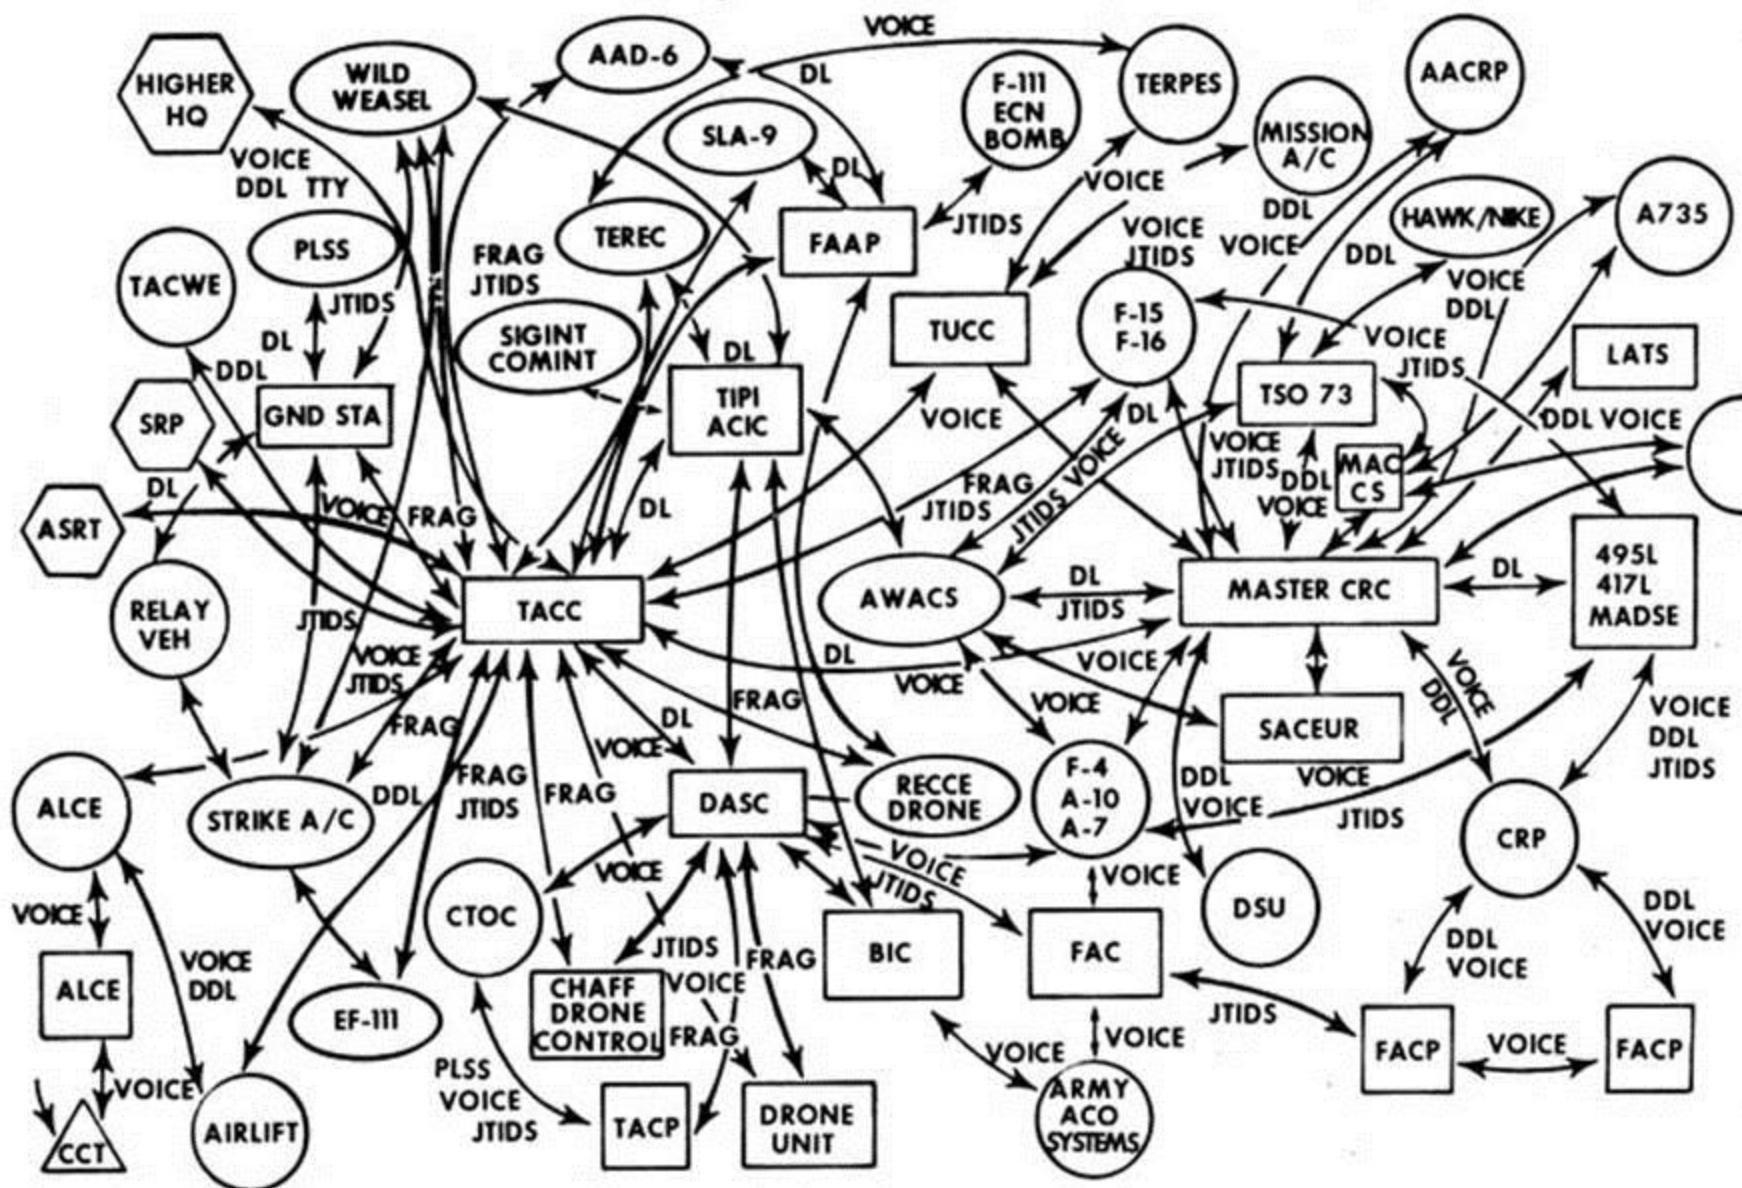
VOICE
HIGHER HQ
WILD WEASEL
AAD-6
DL
TERPES
F-111 ECN BOMB
AACRP
SLA-9
MISSION A/C
VOICE DDL TTY
DL
VOICE
JTIDS
FAAP
TEREC
FRAG JTIDS
PLSS
DDL VOICE
HAWK/NIKE
A735
VOICE JTIDS
DDL
TACWE
JTIDS
TUCC
F-15 F-16
VOICE DDL
DL
SIGINT COMINT
DL
VOICE JTIDS
LATS
DDL
GND STA
TIPI ACIC
TSO 73
SRP
VOICE
DL
DDL VOICE
VOICE JTIDS
DDL VOICE
MAC CS
DL
VOICE
FRAG
FRAG JTIDS
ASRT
DL
JTIDS VOICE
495L 417L MADSE
RELAY VEH
TACC
AWACS
DL JTIDS
MASTER CRC
DL
JTIDS
DL
VOICE
VOICE JTIDS
VOICE
VOICE
FRAG
SACEUR
VOICE DDL
FRAG
DL
VOICE
VOICE DDL JTIDS
ALCE
STRIKE A/C
DDL
FRAG JTIDS
FRAG
DASC
RECCE DRONE
F-4 A-10 A-7
DDL VOICE
VOICE
JTIDS
CRP
VOICE
VOICE
VOICE JTIDS
VOICE
CTOC
DSU
ALCE
VOICE DDL
JTIDS
BIC
FAC
DDL VOICE
DDL VOICE
EF-111
CHAFF DRONE CONTROL
VOICE
FRAG
FRAG
JTIDS
VOICE
VOICE
FACP
VOICE
FACP
PLSS VOICE JTIDS
VOICE
TACP
DRONE UNIT
ARMY ACO SYSTEMS
CCT
AIRLIFT